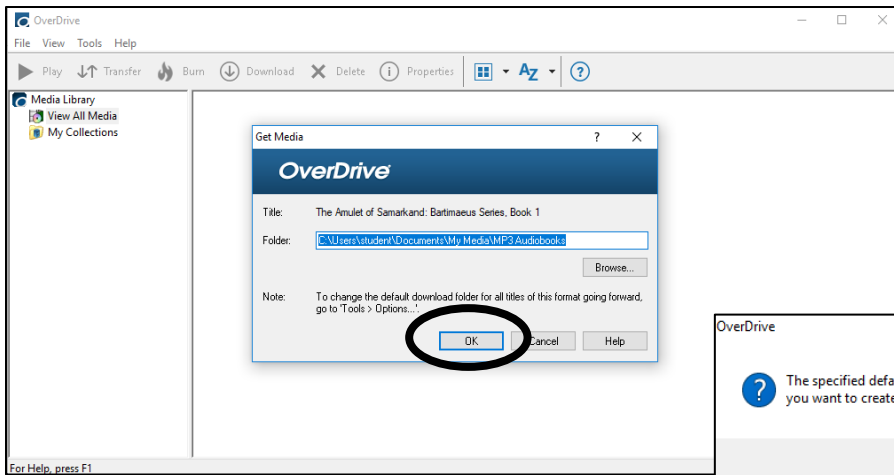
OverDrive

File View Tools Help

Play Transfer Burn Download Delete Properties

Media Library
View All Media
My Collections

Get Media ? ×

OverDrive

Title: The Amulet of Samarkand: Bartimaeus Series, Book 1

Folder: C:\Users\student\Documents\My Media\MP3 Audiobooks

Browse...

Note: To change the default download folder for all titles of this format going forward, go to 'Tools > Options...'.

OK Cancel Help

OverDrive

The specified defa
you want to create

For Help, press F1